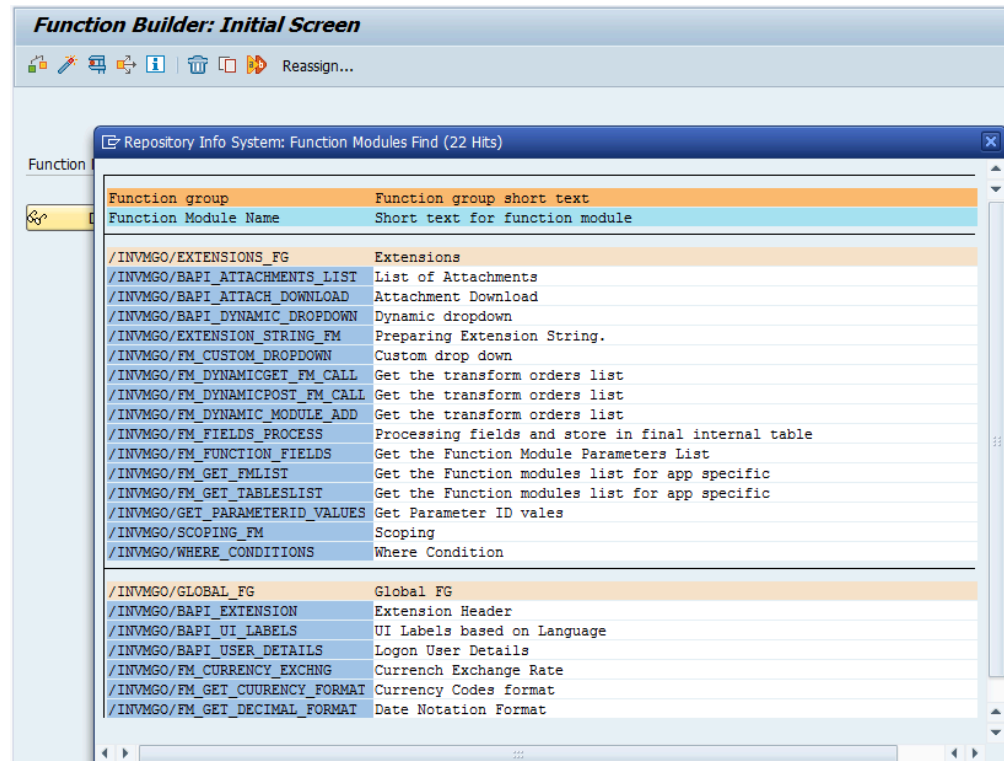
Function Builder: Initial Screen

Reassign...

Function

Repository Info System: Function Modules Find (22 Hits)

| Function group | Function group short text |
|---|---|
| Function Module Name | Short text for function module |

| | |
|---|---|
| /INVMGO/EXTENSIONS_FG | Extensions |
| /INVMGO/BAPI_ATTACHMENTS_LIST | List of Attachments |
| /INVMGO/BAPI_ATTACH_DOWNLOAD | Attachment Download |
| /INVMGO/BAPI_DYNAMIC_DROPDOWN | Dynamic dropdown |
| /INVMGO/EXTENSION_STRING_FM | Preparing Extension String. |
| /INVMGO/FM_CUSTOM_DROPDOWN | Custom drop down |
| /INVMGO/FM_DYNAMICGET_FM_CALL | Get the transform orders list |
| /INVMGO/FM_DYNAMICPOST_FM_CALL | Get the transform orders list |
| /INVMGO/FM_DYNAMIC_MODULE_ADD | Get the transform orders list |
| /INVMGO/FM_FIELDS_PROCESS | Processing fields and store in final internal table |
| /INVMGO/FM_FUNCTION_FIELDS | Get the Function Module Parameters List |
| /INVMGO/FM_GET_FMLIST | Get the Function modules list for app specific |
| /INVMGO/FM_GET_TABLESLIST | Get the Function modules list for app specific |
| /INVMGO/GET_PARAMETERID_VALUES | Get Parameter ID vales |
| /INVMGO/SCOPING_FM | Scoping |
| /INVMGO/WHERE_CONDITIONS | Where Condition |

| | |
|---|---|
| /INVMGO/GLOBAL_FG | Global FG |
| /INVMGO/BAPI_EXTENSION | Extension Header |
| /INVMGO/BAPI_UI_LABELS | UI Labels based on Language |
| /INVMGO/BAPI_USER_DETAILS | Logon User Details |
| /INVMGO/FM_CURRENCY_EXCHNG | Currench Exchange Rate |
| /INVMGO/FM_GET_CUURENCY_FORMAT | Currency Codes format |
| /INVMGO/FM_GET_DECIMAL_FORMAT | Date Notation Format |